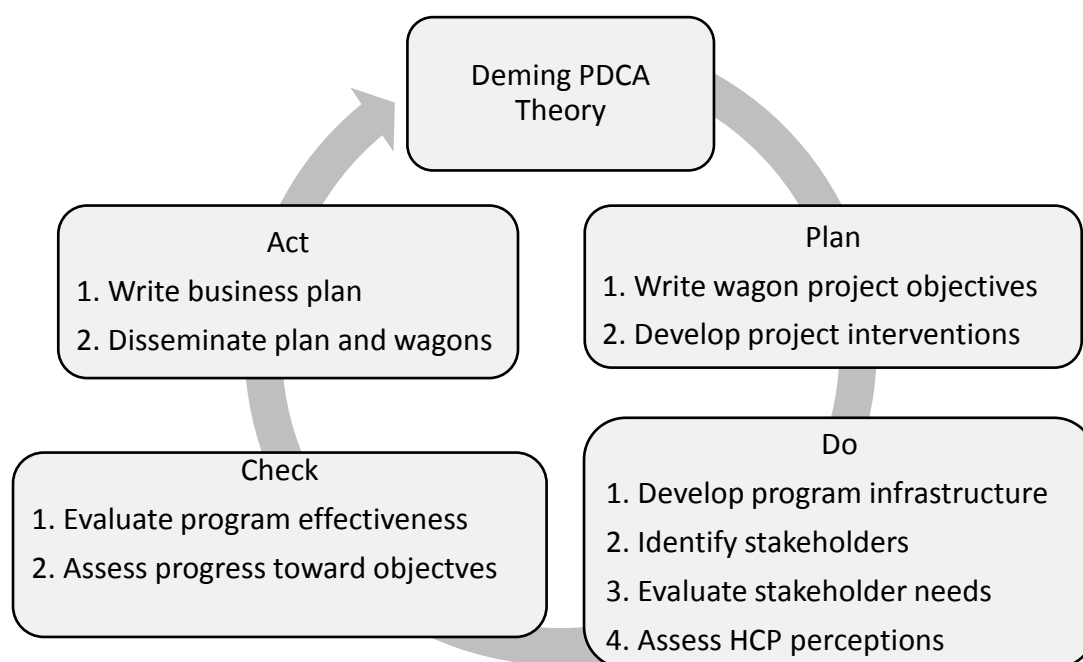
Deming PDCA Theory

Plan
1. Write wagon project objectives
2. Develop project interventions

Do
1. Develop program infrastructure
2. Identify stakeholders
3. Evaluate stakeholder needs
4. Assess HCP perceptions

Check
1. Evaluate program effectiveness
2. Assess progress toward objectves

Act
1. Write business plan
2. Disseminate plan and wagons